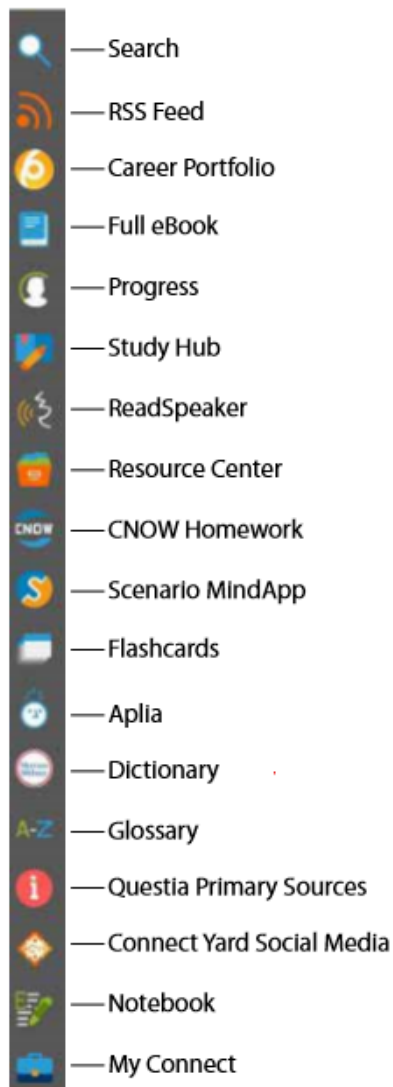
CNOW — CNOW Homework
A-Z — Glossary

Search
RSS Feed
Career Portfolio
Full eBook
Progress
Study Hub
ReadSpeaker
Resource Center
CNOW Homework
Scenario MindApp
Flashcards
Aplia
Dictionary
Glossary
Questia Primary Sources
Connect Yard Social Media
Notebook
My Connect